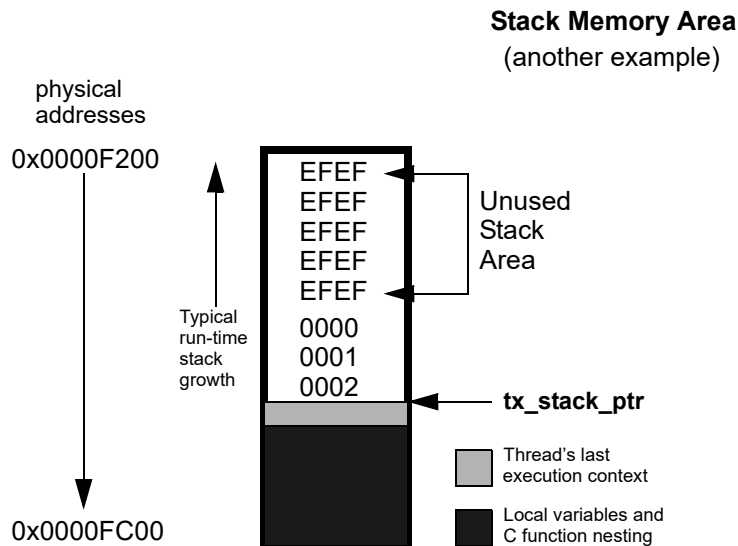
Stack Memory Area
(another example)

physical addresses

0x0000F200

Typical run-time stack growth

EFEF
EFEF
EFEF
EFEF
EFEF
0000
0001
0002

Unused Stack Area

tx_stack_ptr

Thread's last execution context

Local variables and C function nesting

0x0000FC00